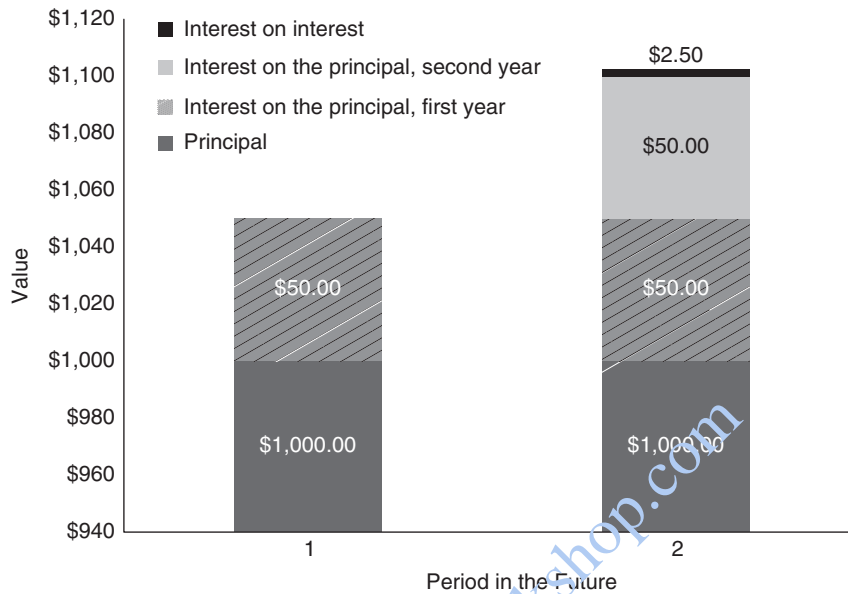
$1,120
$1,100
$1,080
$1,060
$1,040
$1,020
$1,000
$980
$960
$940

Value

Interest on interest
Interest on the principal, second year
Interest on the principal, first year
Principal

$50.00
$1,000.00

$2.50
$50.00
$50.00
$1,000.00

1
2

Period in the Future

shop.com